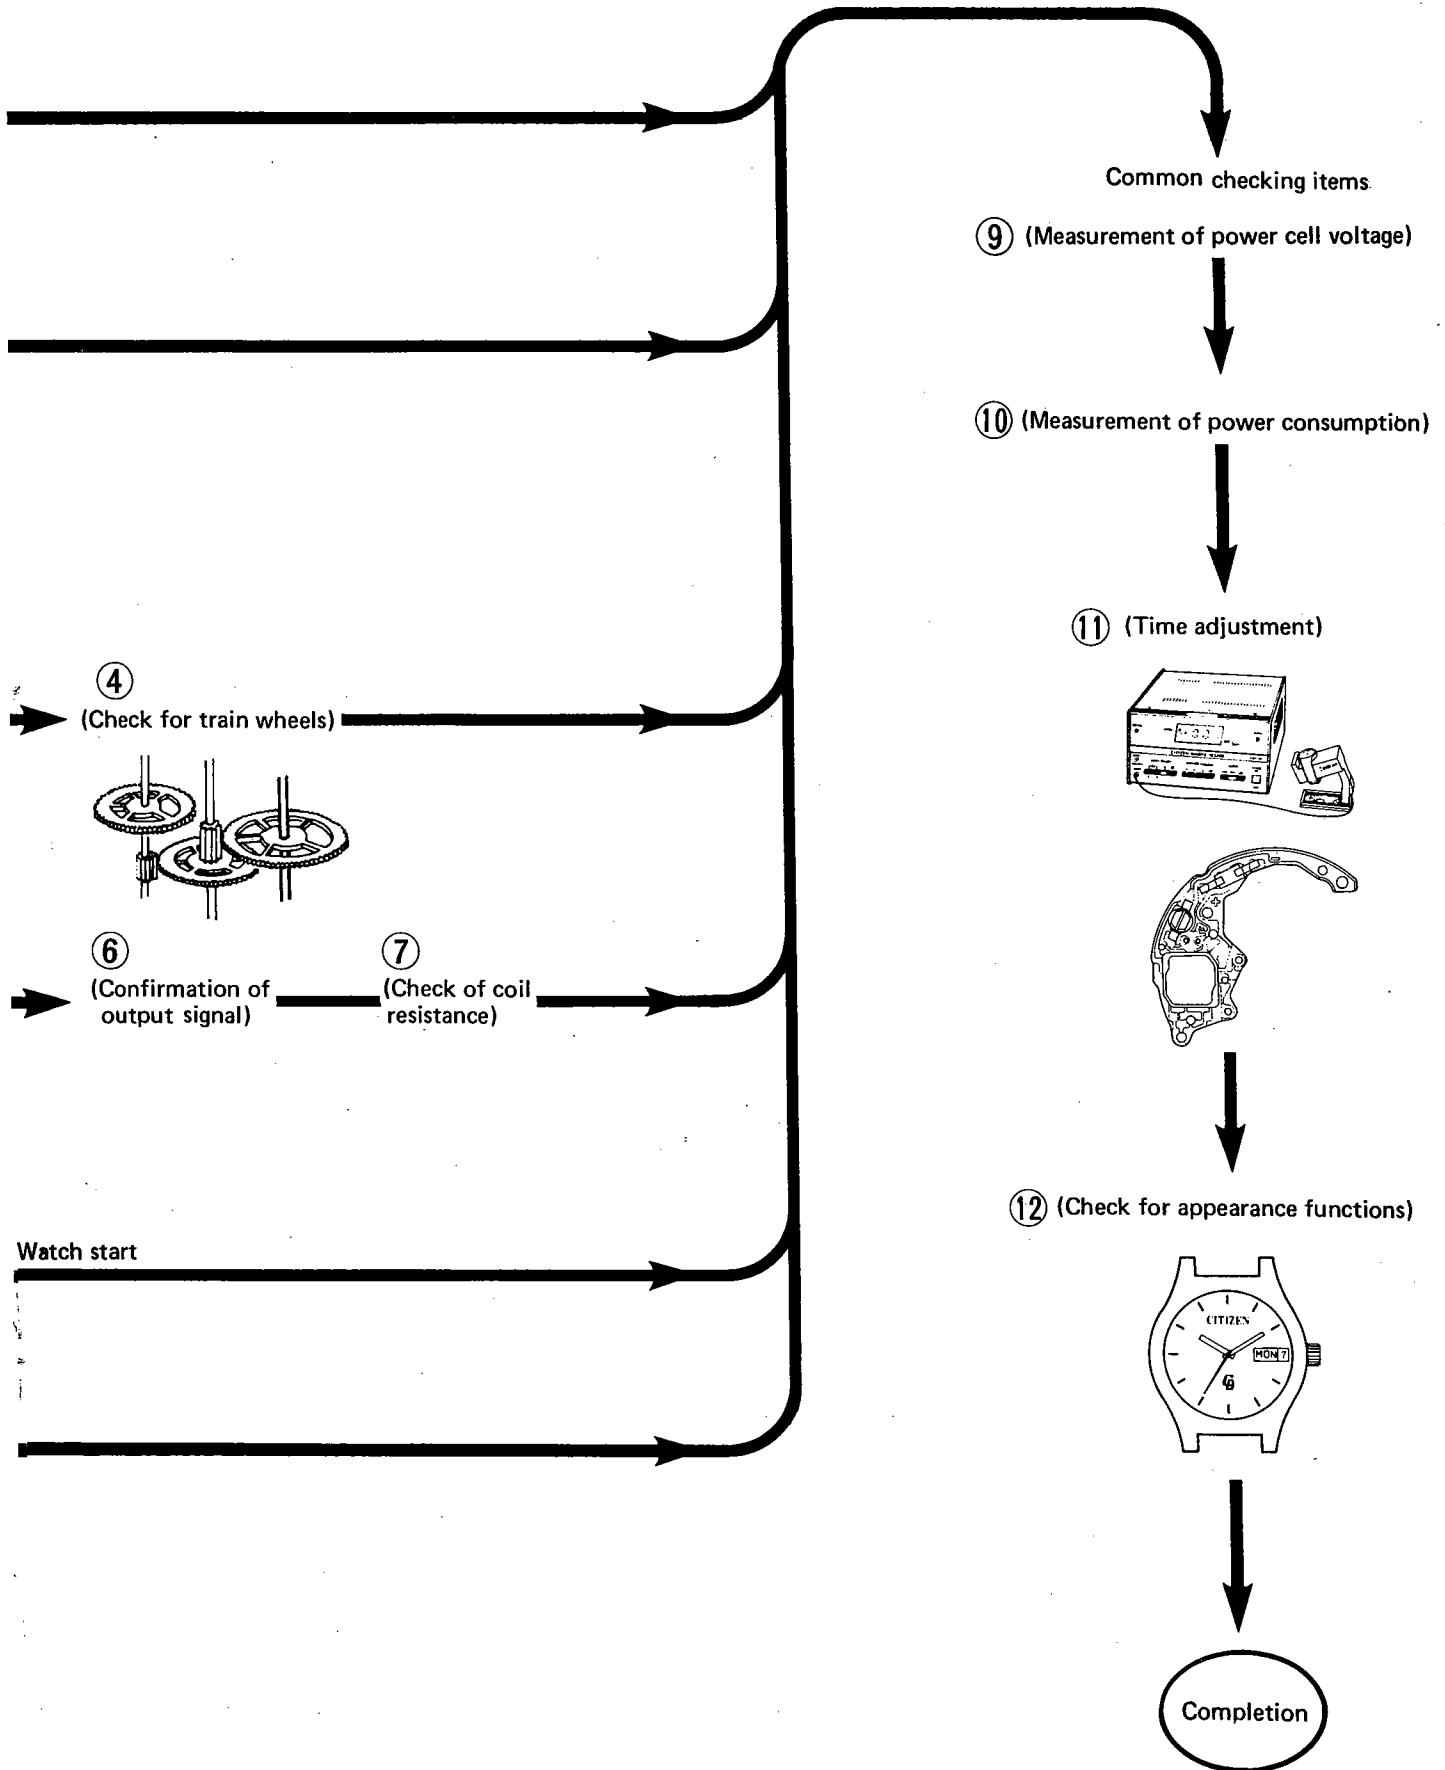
Common checking items

⑨ (Measurement of power cell voltage)

⑩ (Measurement of power consumption)

⑪ (Time adjustment)

⑫ (Check for appearance functions)

CITIZEN

MON 7

Completion

④ (Check for train wheels)

⑥ (Confirmation of output signal)

⑦ (Check of coil resistance)

Watch start